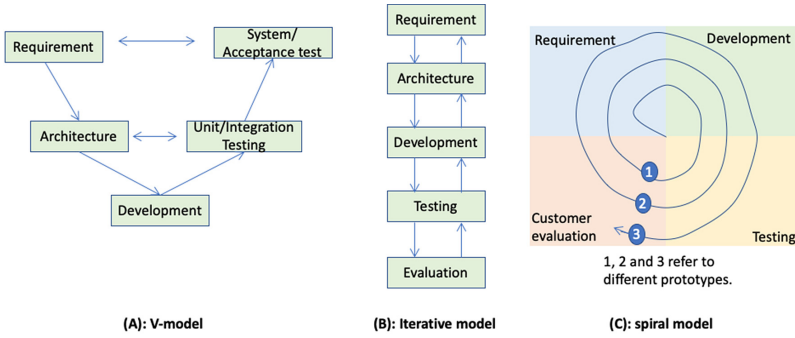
Requirement

System/ Acceptance test

Architecture

Unit/Integration Testing

Development

(A): V-model

Requirement

Architecture

Development

Testing

Evaluation

(B): Iterative model

Requirement

Development

1

2

3

Customer evaluation

Testing

1, 2 and 3 refer to different prototypes.

(C): spiral model